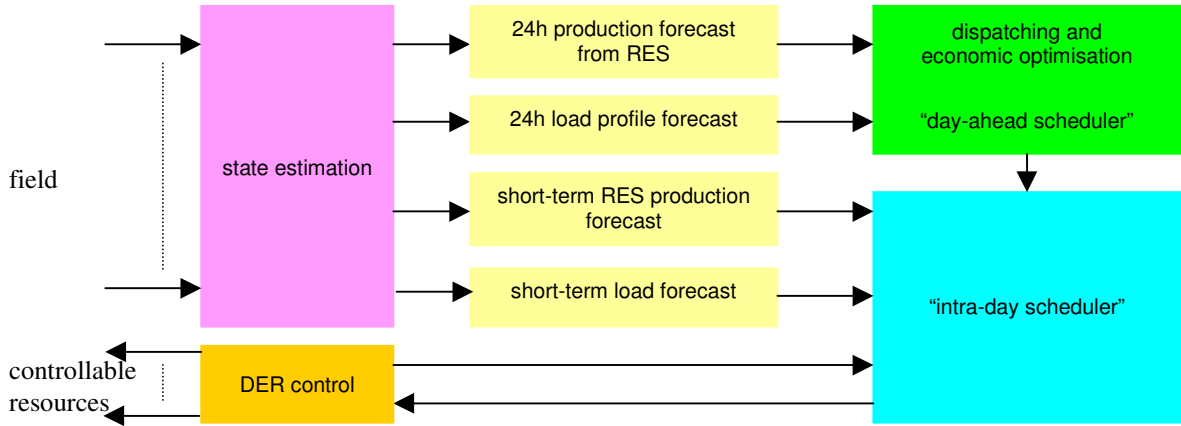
field

state estimation

24h production forecast from RES

24h load profile forecast

short-term RES production forecast

short-term load forecast

dispatching and economic optimisation

“day-ahead scheduler”

“intra-day scheduler”

controllable resources

DER control